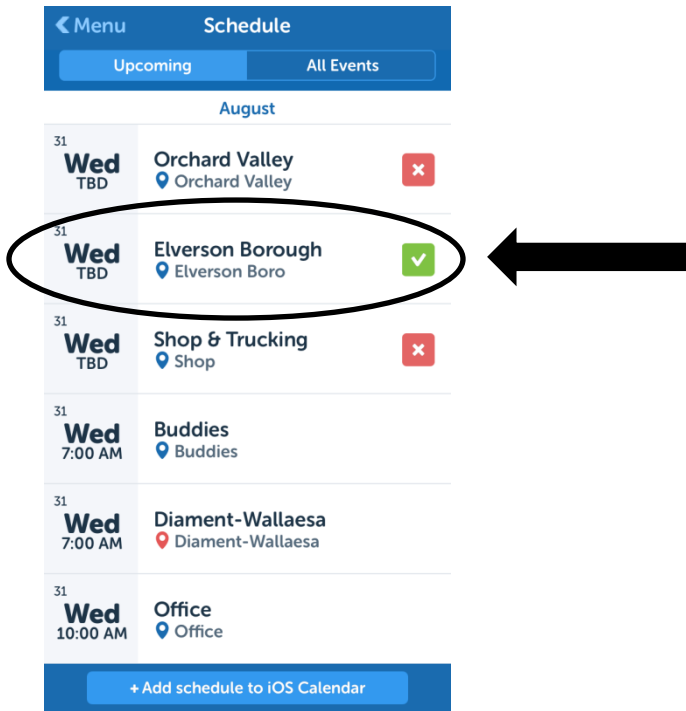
Menu Schedule

Upcoming All Events

August

31 Wed TBD Orchard Valley
Orchard Valley

31 Wed TBD Elverson Borough
Elverson Boro

31 Wed TBD Shop & Trucking
Shop

31 Wed 7:00 AM Buddies
Buddies

31 Wed 7:00 AM Diament-Wallaesa
Diament-Wallaesa

31 Wed 10:00 AM Office
Office

+ Add schedule to iOS Calendar